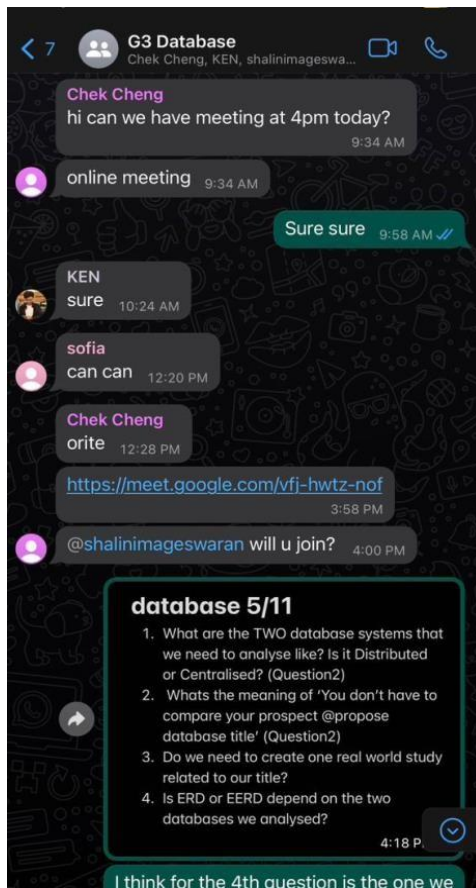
< 7

G3 Database
Chek Cheng, KEN, shalinimageswa...

Chek Cheng
hi can we have meeting at 4pm today?
9:34 AM

online meeting 9:34 AM

Sure sure 9:58 AM

KEN
sure 10:24 AM

sofia
can can 12:20 PM

Chek Cheng
orite 12:28 PM

https://meet.google.com/vfj-hwtz-nof
3:58 PM

@shalinimageswaran will u join? 4:00 PM

database 5/11
1. What are the TWO database systems that we need to analyse like? Is it Distributed or Centralised? (Question2)
2. Whats the meaning of 'You don't have to compare your prospect @propose database title' (Question2)
3. Do we need to create one real world study related to our title?
4. Is ERD or EERD depend on the two databases we analysed?
4:18 P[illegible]

I think for the 4th question is the one we